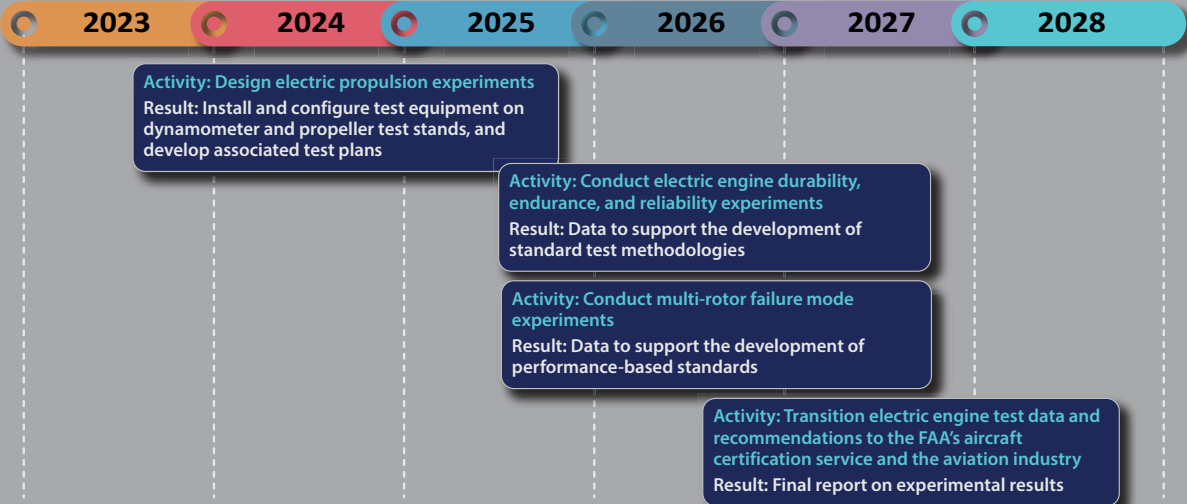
2023 2024 2025 2026 2027 2028

Activity: Design electric propulsion experiments
Result: Install and configure test equipment on dynamometer and propeller test stands, and develop associated test plans

Activity: Conduct electric engine durability, endurance, and reliability experiments
Result: Data to support the development of standard test methodologies

Activity: Conduct multi-rotor failure mode experiments
Result: Data to support the development of performance-based standards

Activity: Transition electric engine test data and recommendations to the FAA's aircraft certification service and the aviation industry
Result: Final report on experimental results